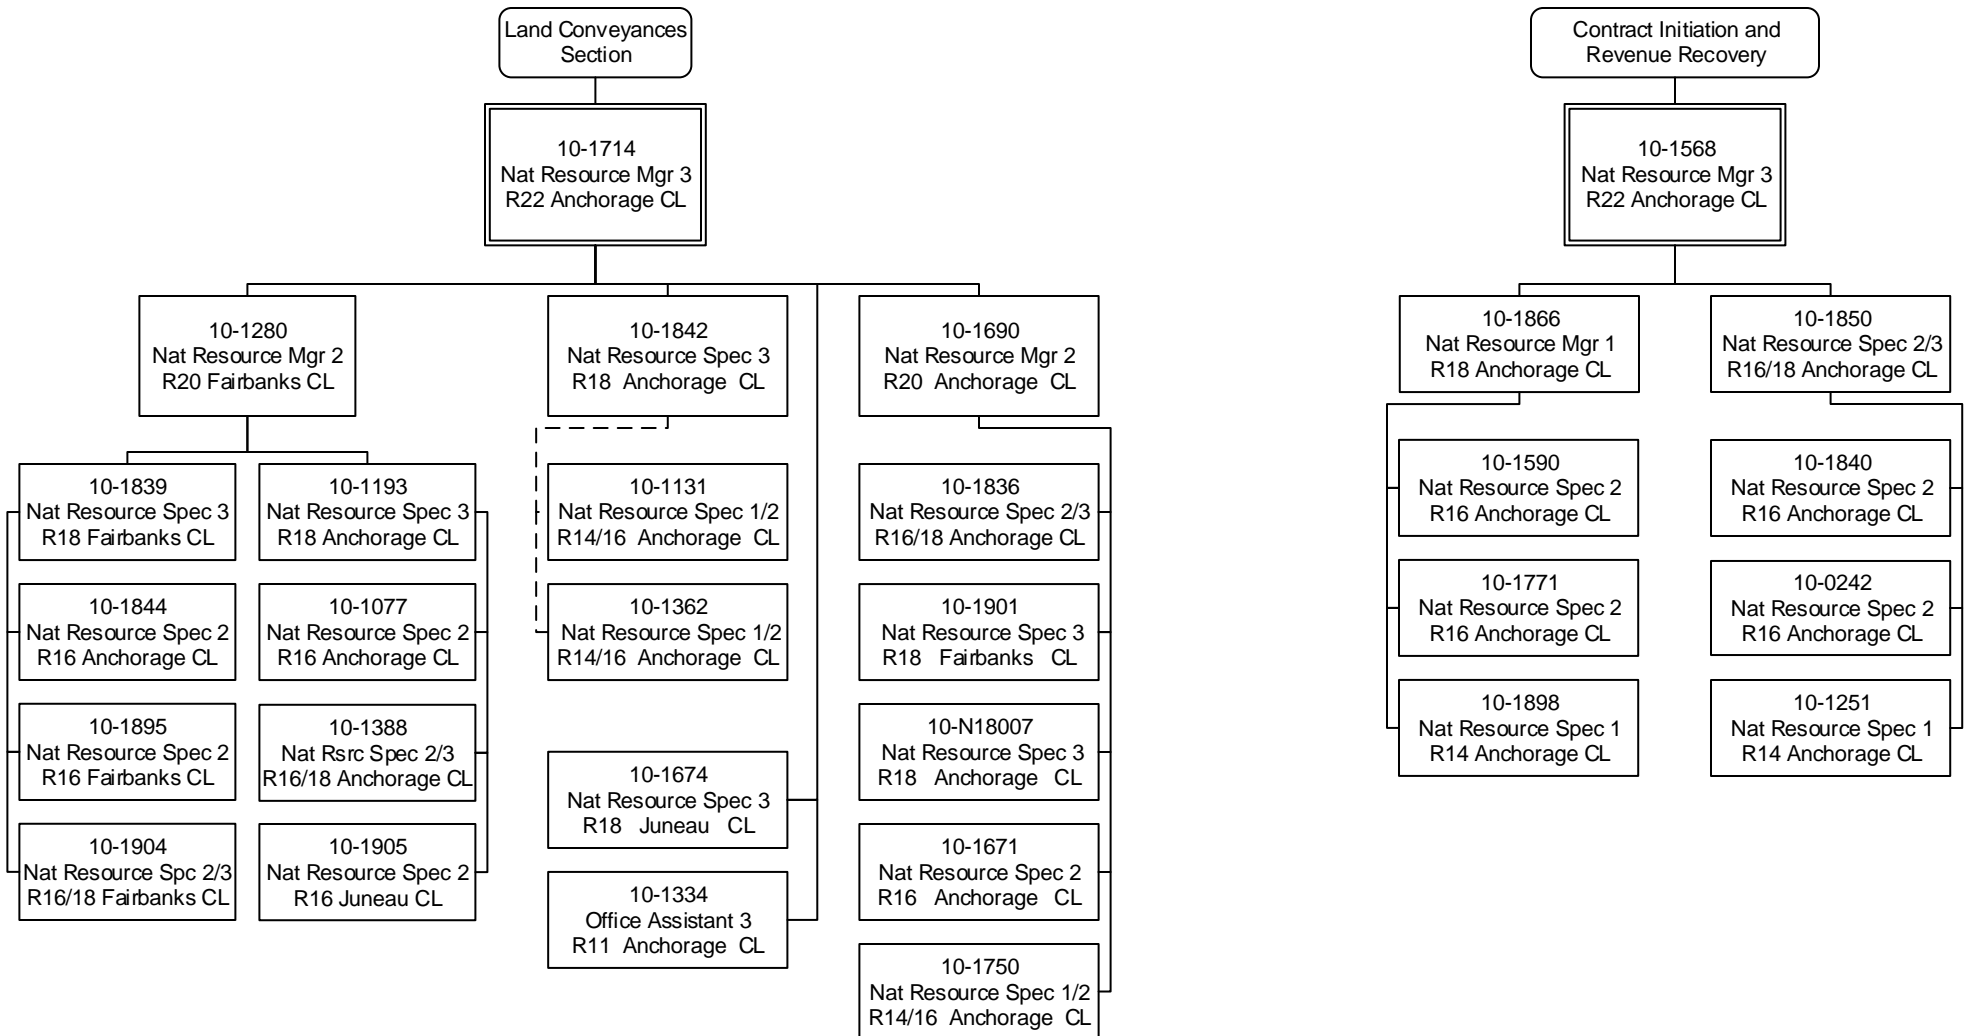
Land Conveyances Section

10-1714
Nat Resource Mgr 3
R22 Anchorage CL

10-1280
Nat Resource Mgr 2
R20 Fairbanks CL

10-1839
Nat Resource Spec 3
R18 Fairbanks CL

10-1844
Nat Resource Spec 2
R16 Anchorage CL

10-1895
Nat Resource Spec 2
R16 Fairbanks CL

10-1904
Nat Resource Spc 2/3
R16/18 Fairbanks CL

10-1193
Nat Resource Spec 3
R18 Anchorage CL

10-1077
Nat Resource Spec 2
R16 Anchorage CL

10-1388
Nat Rsrc Spec 2/3
R16/18 Anchorage CL

10-1905
Nat Resource Spec 2
R16 Juneau CL

10-1842
Nat Resource Spec 3
R18 Anchorage CL

10-1131
Nat Resource Spec 1/2
R14/16 Anchorage CL

10-1362
Nat Resource Spec 1/2
R14/16 Anchorage CL

10-1674
Nat Resource Spec 3
R18 Juneau CL

10-1334
Office Assistant 3
R11 Anchorage CL

10-1690
Nat Resource Mgr 2
R20 Anchorage CL

10-1836
Nat Resource Spec 2/3
R16/18 Anchorage CL

10-1901
Nat Resource Spec 3
R18 Fairbanks CL

10-N18007
Nat Resource Spec 3
R18 Anchorage CL

10-1671
Nat Resource Spec 2
R16 Anchorage CL

10-1750
Nat Resource Spec 1/2
R14/16 Anchorage CL

Contract Initiation and Revenue Recovery

10-1568
Nat Resource Mgr 3
R22 Anchorage CL

10-1866
Nat Resource Mgr 1
R18 Anchorage CL

10-1590
Nat Resource Spec 2
R16 Anchorage CL

10-1771
Nat Resource Spec 2
R16 Anchorage CL

10-1898
Nat Resource Spec 1
R14 Anchorage CL

10-1850
Nat Resource Spec 2/3
R16/18 Anchorage CL

10-1840
Nat Resource Spec 2
R16 Anchorage CL

10-0242
Nat Resource Spec 2
R16 Anchorage CL

10-1251
Nat Resource Spec 1
R14 Anchorage CL